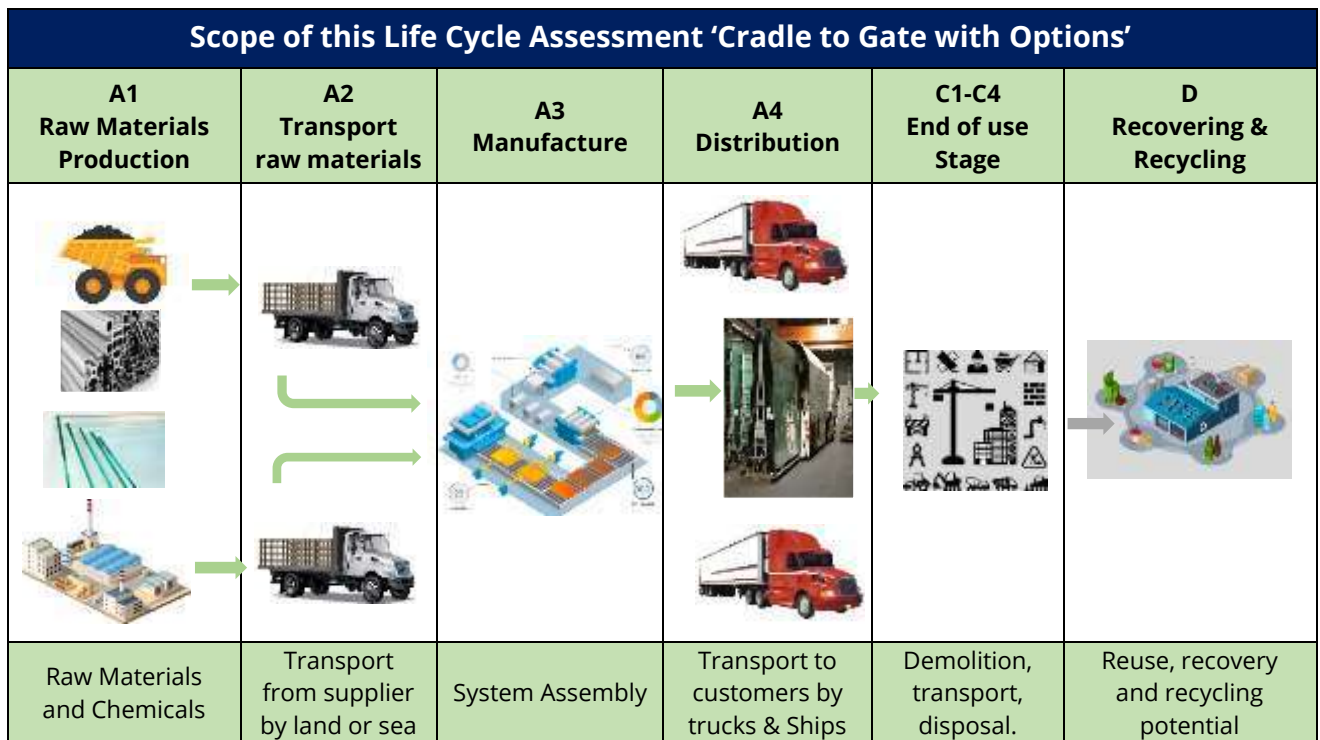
Scope of this Life Cycle Assessment 'Cradle to Gate with Options'

| A1 Raw Materials Production | A2 Transport raw materials | A3 Manufacture | A4 Distribution | C1-C4 End of use Stage | D Recovering & Recycling |
|---|---|---|---|---|---|
| | | | | | |
| Raw Materials and Chemicals | Transport from supplier by land or sea | System Assembly | Transport to customers by trucks & Ships | Demolition, transport, disposal. | Reuse, recovery and recycling potential |